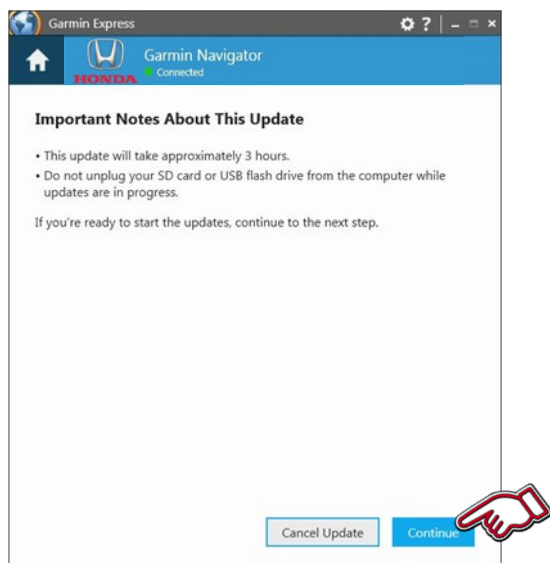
Garmin Express

HONDA

Garmin Navigator
Connected

Important Notes About This Update

• This update will take approximately 3 hours.
• Do not unplug your SD card or USB flash drive from the computer while updates are in progress.

If you're ready to start the updates, continue to the next step.

Cancel Update

Continue